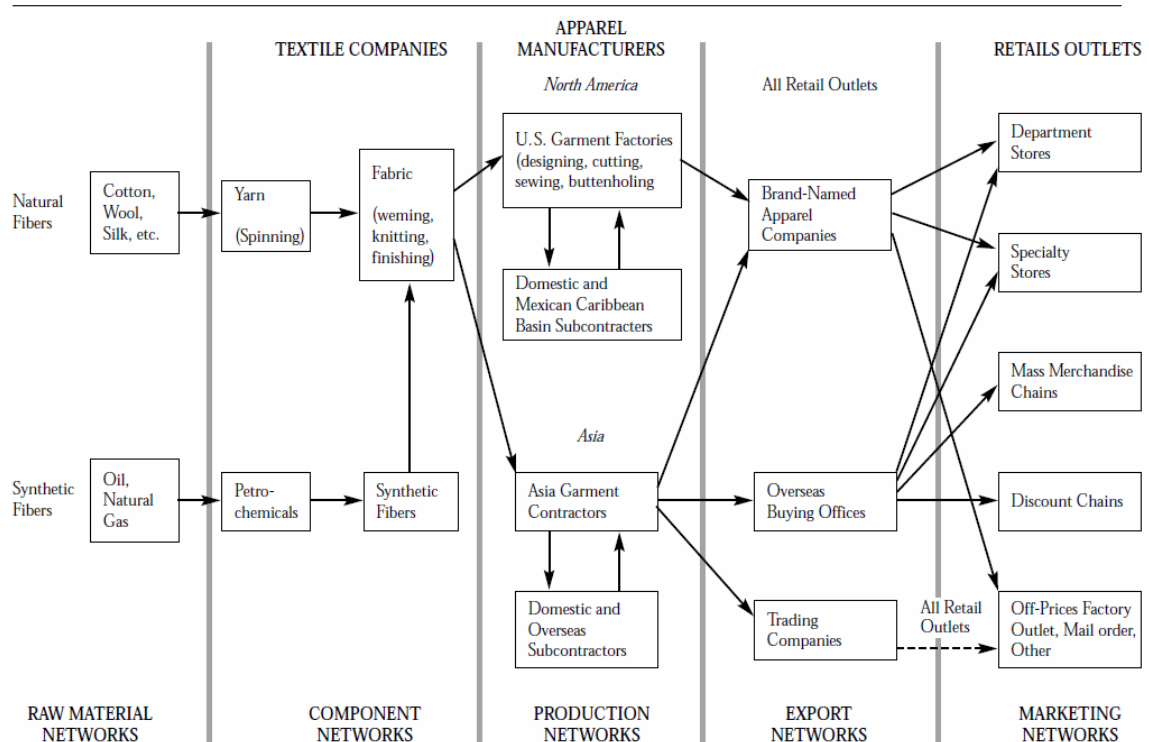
TEXTILE COMPANIES

APPAREL MANUFACTURERS

RETAILS OUTLETS

North America

All Retail Outlets

Natural Fibers

Cotton, Wool, Silk, etc.

Yarn

(Spinning)

Fabric

(weming, knitting, finishing)

U.S. Garment Factories (designing, cutting, sewing, buttenholing

Domestic and Mexican Caribbean Basin Subcontracters

Brand-Named Apparel Companies

Department Stores

Specialty Stores

Mass Merchandise Chains

Asia

Synthetic Fibers

Oil, Natural Gas

Petro-chemicals

Synthetic Fibers

Asia Garment Contractors

Domestic and Overseas Subcontractors

Overseas Buying Offices

Discount Chains

Trading Companies

All Retail Outlets

Off-Prices Factory Outlet, Mail order, Other

RAW MATERIAL NETWORKS

COMPONENT NETWORKS

PRODUCTION NETWORKS

EXPORT NETWORKS

MARKETING NETWORKS